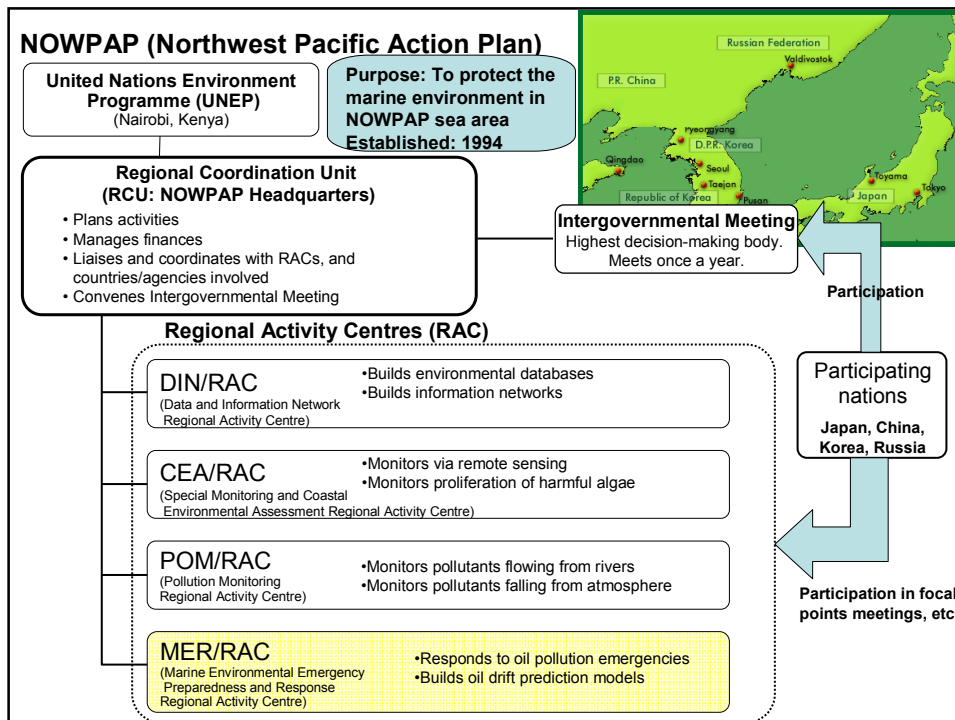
NOWPAP (Northwest Pacific Action Plan)

United Nations Environment Programme (UNEP)
(Nairobi, Kenya)

Purpose: To protect the marine environment in NOWPAP sea area
Established: 1994

Russian Federation
Valdivostok
P.R. China
Pyeongyang
D.P.R. Korea
Qingdao
Seoul
Taejon
Republic of Korea
Pusan
Toyama
Tokyo
Japan

Regional Coordination Unit
(RCU: NOWPAP Headquarters)
• Plans activities
• Manages finances
• Liaises and coordinates with RACs, and countries/agencies involved
• Convenes Intergovernmental Meeting

Intergovernmental Meeting
Highest decision-making body.
Meets once a year.

Participation

Regional Activity Centres (RAC)

DIN/RAC
(Data and Information Network Regional Activity Centre)
•Builds environmental databases
•Builds information networks

Participating nations
Japan, China, Korea, Russia

CEA/RAC
(Special Monitoring and Coastal Environmental Assessment Regional Activity Centre)
•Monitors via remote sensing
•Monitors proliferation of harmful algae

POM/RAC
(Pollution Monitoring Regional Activity Centre)
•Monitors pollutants flowing from rivers
•Monitors pollutants falling from atmosphere

Participation in focal points meetings, etc

MER/RAC
(Marine Environmental Emergency Preparedness and Response Regional Activity Centre)
•Responds to oil pollution emergencies
•Builds oil drift prediction models